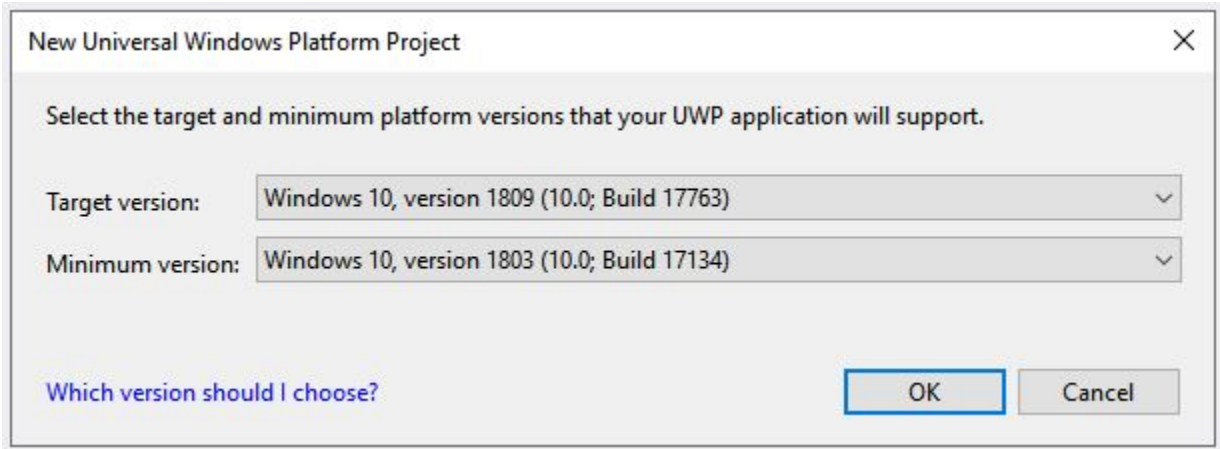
New Universal Windows Platform Project

Select the target and minimum platform versions that your UWP application will support.

Target version: Windows 10, version 1809 (10.0; Build 17763)

Minimum version: Windows 10, version 1803 (10.0; Build 17134)

Which version should I choose?

OK

Cancel